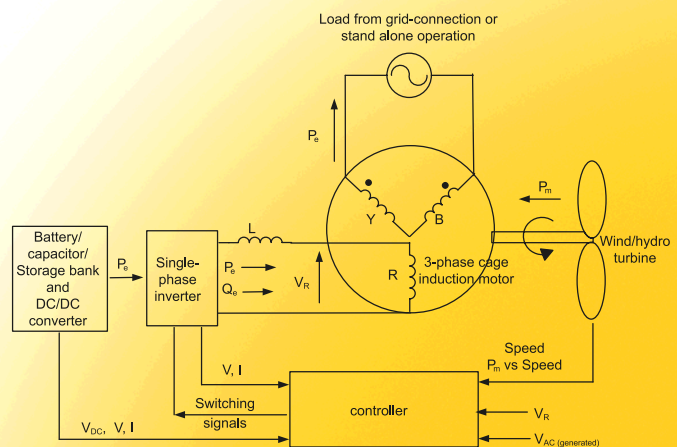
Load from grid-connection or stand alone operation

$P_e$

$P_m$

Y

B

Battery/ capacitor/ Storage bank and DC/DC converter

$P_e$

Single-phase inverter

L

$P_e$

$Q_e$

$V_R$

R

3-phase cage induction motor

Wind/hydro turbine

Speed

$P_m$ vs Speed

V, I

Switching signals

controller

$V_R$

$V_{DC}$, V, I

$V_{AC\ (generated)}$